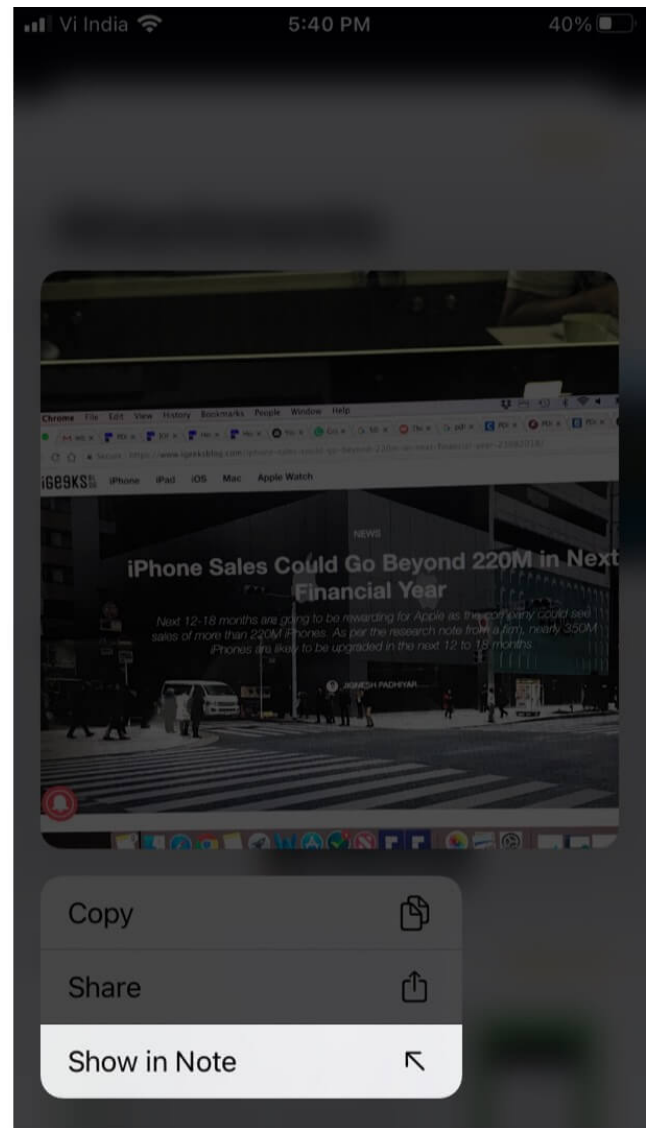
Vi India 5:40 PM 40%

Chrome File Edit View History Bookmarks People Window Help

Secure https://www.igeeksblog.com/iphone-sales-could-go-beyond-220m-in-next-financial-year

iGEEKSBLOG iPhone iPad iOS Mac Apple Watch

NEWS

iPhone Sales Could Go Beyond 220M in Next Financial Year

Next 12-18 months are going to be rewarding for Apple as the company could see sales of more than 220M iPhones. As per the research note from a firm, nearly 350M iPhones are likely to be upgraded in the next 12 to 18 months.

JIGNESH PADHIYAR

Copy

Share

Show in Note